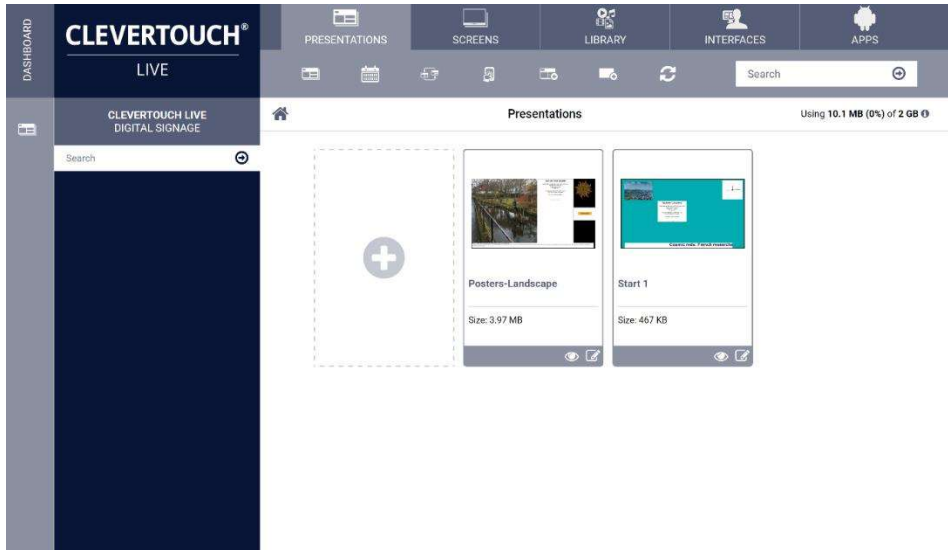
DASHBOARD

CLEVERTOUCH®
LIVE

PRESENTATIONS
SCREENS
LIBRARY
INTERFACES
APPS

Search

CLEVERTOUCH LIVE
DIGITAL SIGNAGE

Search

Presentations

Using 10.1 MB (0%) of 2 GB

Posters-Landscape
Size: 3.97 MB

Start 1
Size: 467 KB